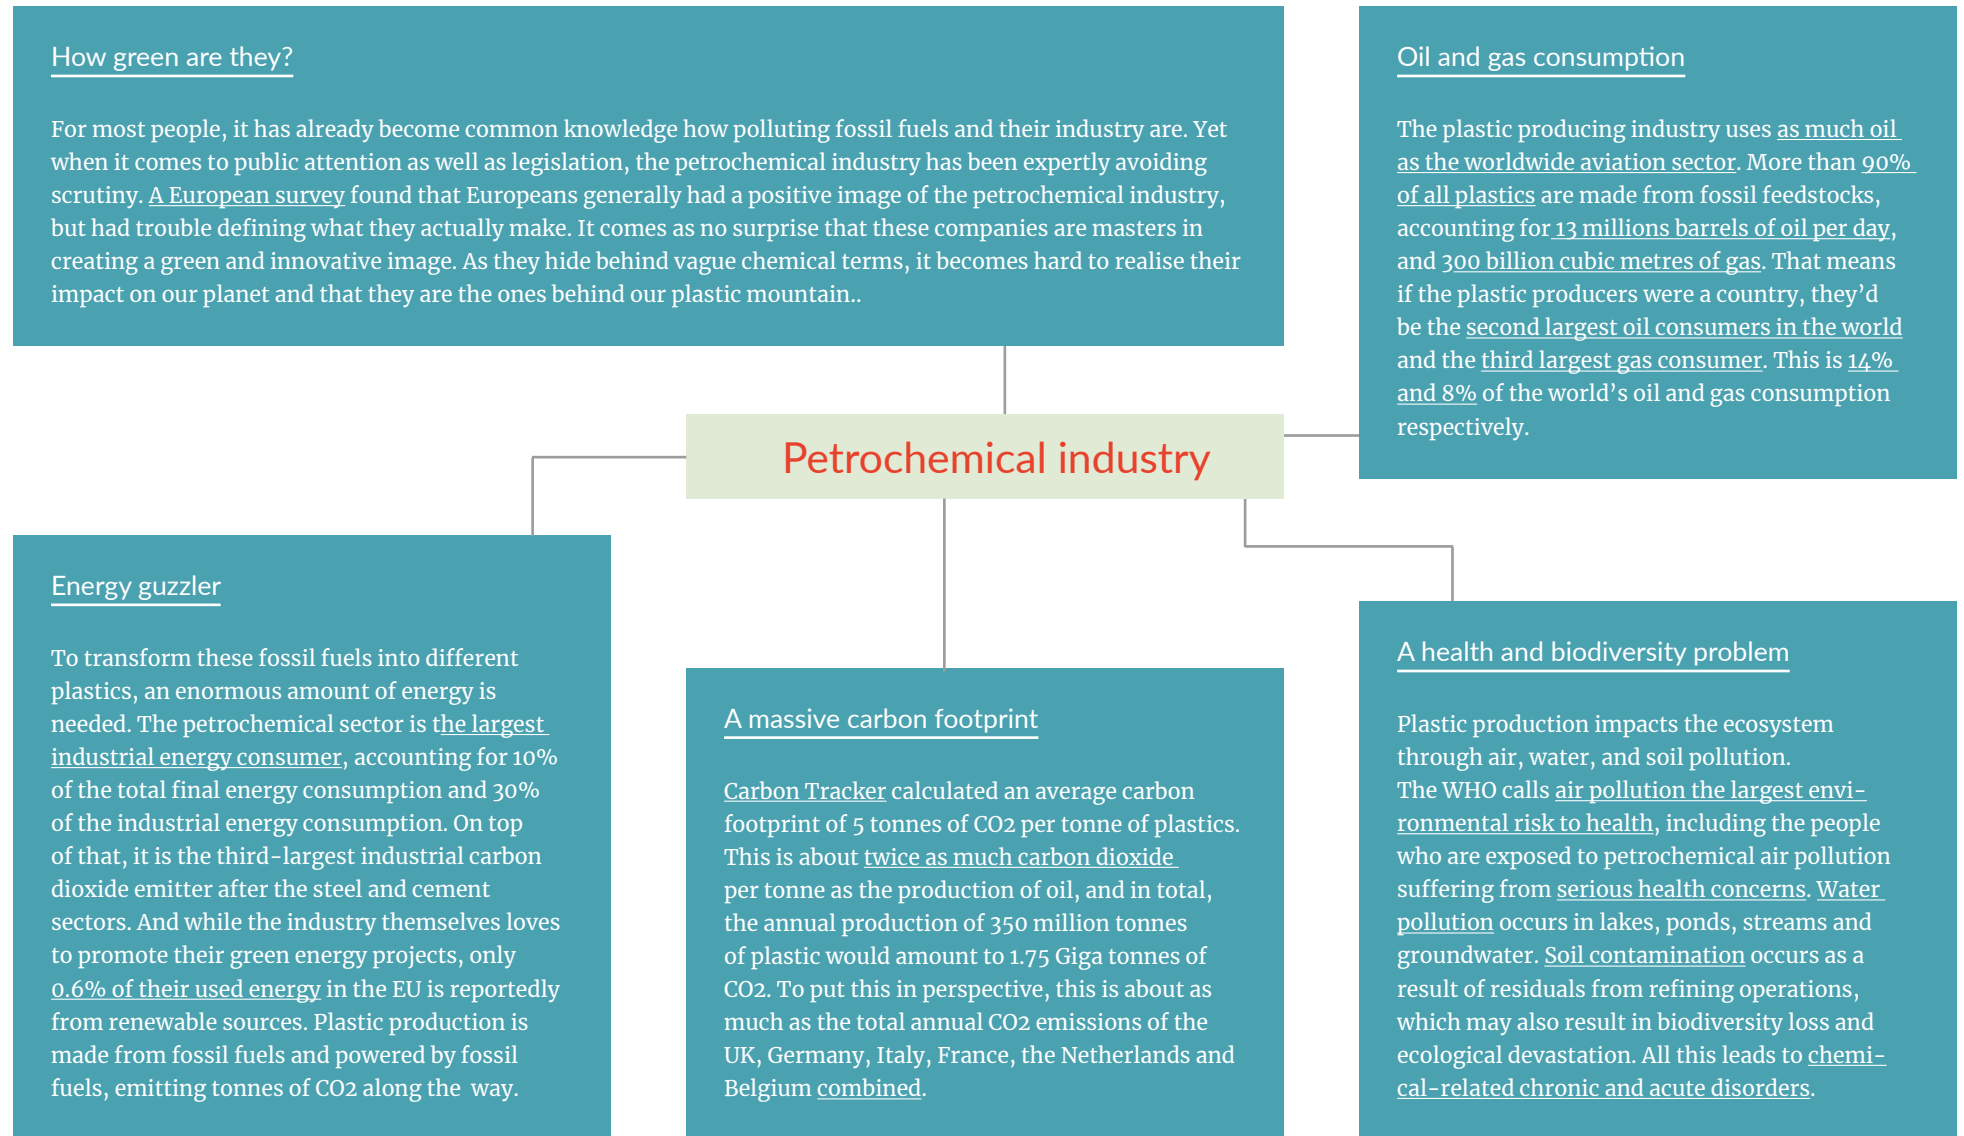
How green are they?

For most people, it has already become common knowledge how polluting fossil fuels and their industry are. Yet when it comes to public attention as well as legislation, the petrochemical industry has been expertly avoiding scrutiny. A European survey found that Europeans generally had a positive image of the petrochemical industry, but had trouble defining what they actually make. It comes as no surprise that these companies are masters in creating a green and innovative image. As they hide behind vague chemical terms, it becomes hard to realise their impact on our planet and that they are the ones behind our plastic mountain..

Oil and gas consumption

The plastic producing industry uses as much oil as the worldwide aviation sector. More than 90% of all plastics are made from fossil feedstocks, accounting for 13 millions barrels of oil per day, and 300 billion cubic metres of gas. That means if the plastic producers were a country, they'd be the second largest oil consumers in the world and the third largest gas consumer. This is 14% and 8% of the world's oil and gas consumption respectively.

Petrochemical industry

Energy guzzler

To transform these fossil fuels into different plastics, an enormous amount of energy is needed. The petrochemical sector is the largest industrial energy consumer, accounting for 10% of the total final energy consumption and 30% of the industrial energy consumption. On top of that, it is the third-largest industrial carbon dioxide emitter after the steel and cement sectors. And while the industry themselves loves to promote their green energy projects, only 0.6% of their used energy in the EU is reportedly from renewable sources. Plastic production is made from fossil fuels and powered by fossil fuels, emitting tonnes of CO2 along the way.

A massive carbon footprint

Carbon Tracker calculated an average carbon footprint of 5 tonnes of CO2 per tonne of plastics. This is about twice as much carbon dioxide per tonne as the production of oil, and in total, the annual production of 350 million tonnes of plastic would amount to 1.75 Giga tonnes of CO2. To put this in perspective, this is about as much as the total annual CO2 emissions of the UK, Germany, Italy, France, the Netherlands and Belgium combined.

A health and biodiversity problem

Plastic production impacts the ecosystem through air, water, and soil pollution. The WHO calls air pollution the largest environmental risk to health, including the people who are exposed to petrochemical air pollution suffering from serious health concerns. Water pollution occurs in lakes, ponds, streams and groundwater. Soil contamination occurs as a result of residuals from refining operations, which may also result in biodiversity loss and ecological devastation. All this leads to chemical-related chronic and acute disorders.